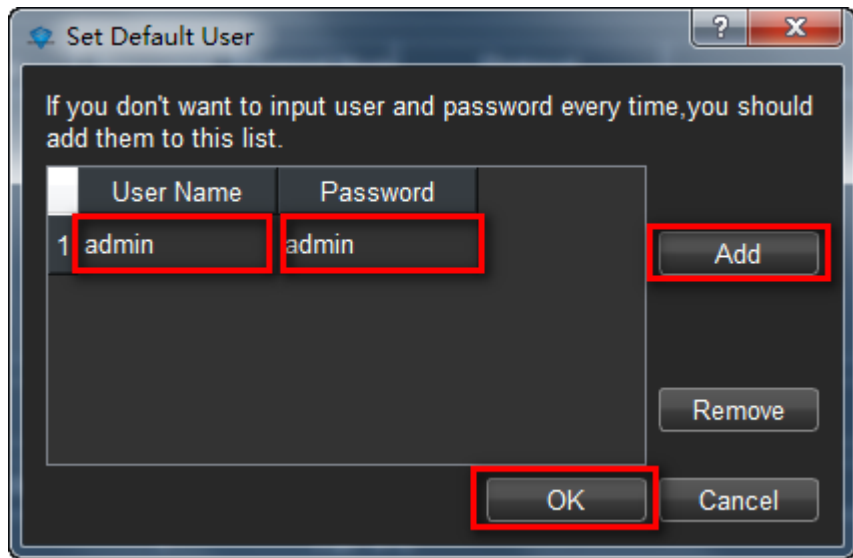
Set Default User

?

X

If you don't want to input user and password every time,you should add them to this list.

| | User Name | Password |
|---|---|---|
| 1 | admin | admin |

Add

Remove

OK

Cancel